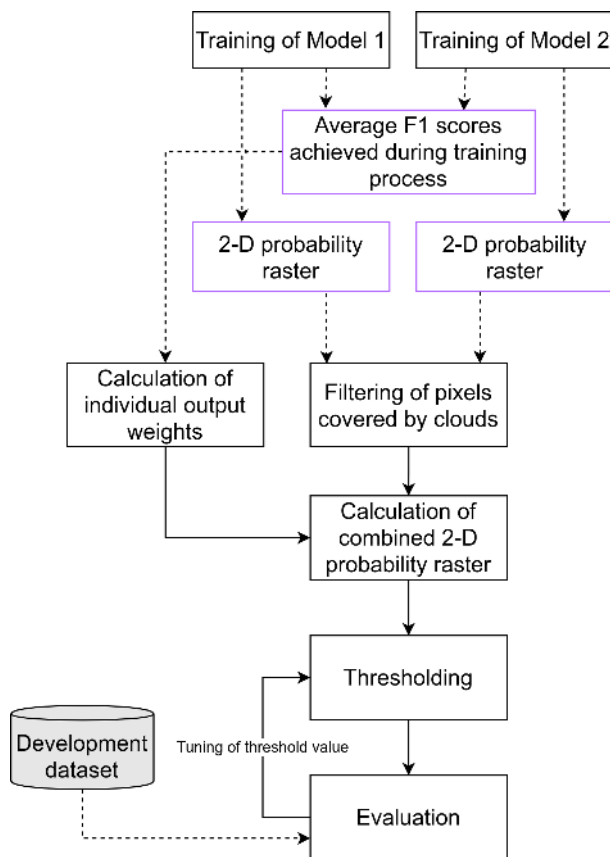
Training of Model 1

Training of Model 2

Average F1 scores achieved during training process

2-D probability raster

2-D probability raster

Calculation of individual output weights

Filtering of pixels covered by clouds

Calculation of combined 2-D probability raster

Thresholding

Development dataset

Tuning of threshold value

Evaluation